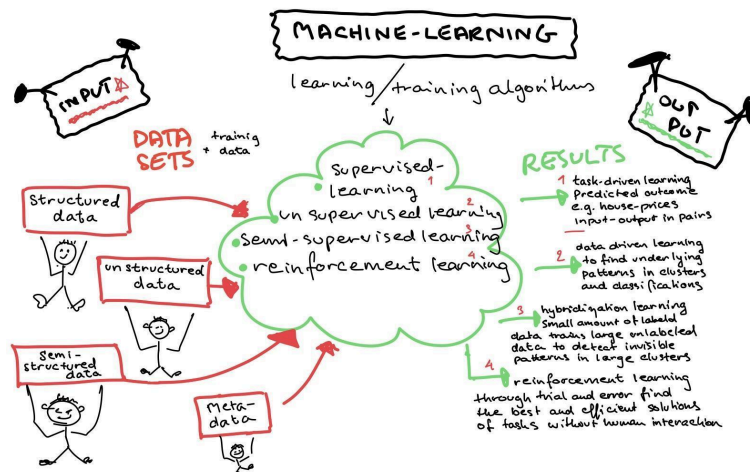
MACHINE-LEARNING

INPUT

learning / training algorithms

OUTPUT

DATA SETS + training data

Structured data

unstructured data

Semi-structured data

Meta-data

Supervised-learning 1
unsupervised learning 2
Semi-supervised learning 3
reinforcement learning 4

RESULTS

1 task-driven learning
predicted outcome
e.g. house-prices
input-output in pairs

2 data driven learning
to find underlying
patterns in clusters
and classifications

3 hybridization learning
small amount of labeled
data trains large unlabeled
data to detect invisible
patterns in large clusters

4 reinforcement learning
through trial and error find
the best and efficient solutions
of tasks without human interaction